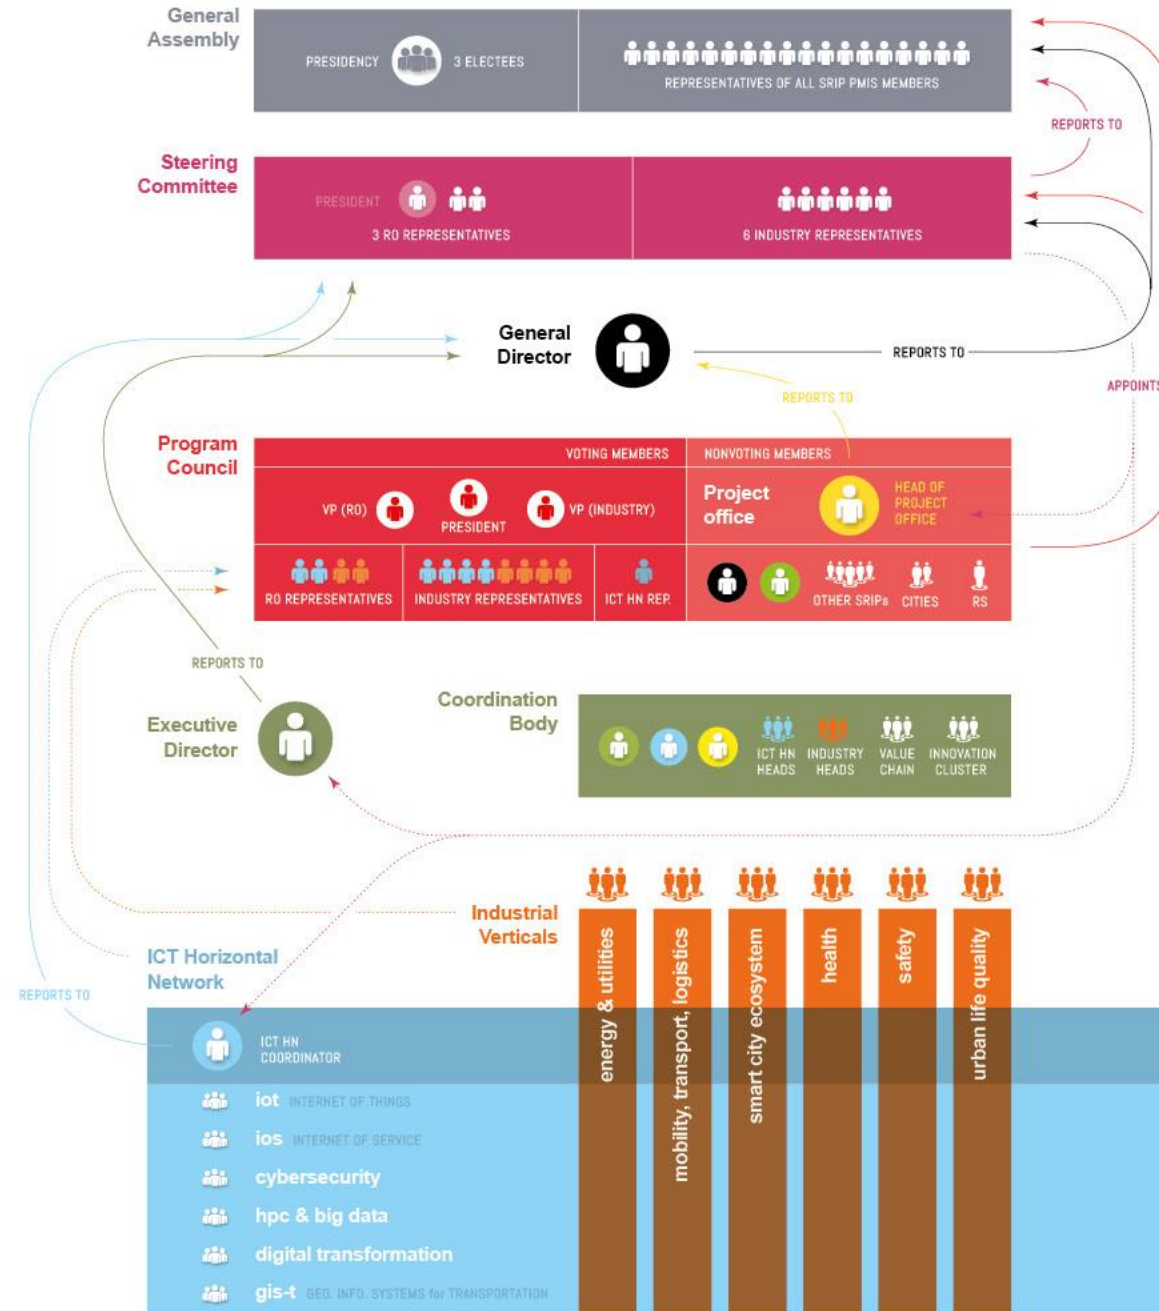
General Assembly

PRESIDENCY 3 ELECTEES

REPRESENTATIVES OF ALL SRIP PMIS MEMBERS

REPORTS TO

Steering Committee

PRESIDENT

3 RO REPRESENTATIVES

6 INDUSTRY REPRESENTATIVES

General Director

REPORTS TO

APPOINTS

REPORTS TO

Program Council

VOTING MEMBERS

NONVOTING MEMBERS

VP (RO)

PRESIDENT

VP (INDUSTRY)

Project office

HEAD OF PROJECT OFFICE

RO REPRESENTATIVES

INDUSTRY REPRESENTATIVES

ICT HN REP.

OTHER SRIPs

CITIES

RS

REPORTS TO

Executive Director

Coordination Body

ICT HN HEADS

INDUSTRY HEADS

VALUE CHAIN

INNOVATION CLUSTER

Industrial Verticals

energy & utilities

mobility, transport, logistics

smart city ecosystem

health

safety

urban life quality

ICT Horizontal Network

REPORTS TO

ICT HN COORDINATOR

iot INTERNET OF THINGS

ios INTERNET OF SERVICE

cybersecurity

hpc & big data

digital transformation

gis-t GEO. INFO. SYSTEMS for TRANSPORTATION